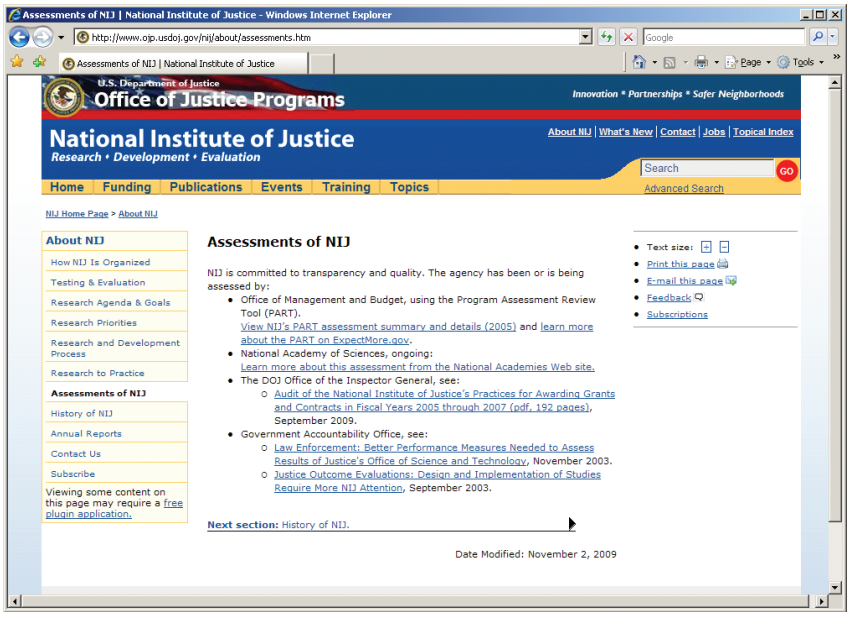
Assessments of NIJ | National Institute of Justice - Windows Internet Explorer

http://www.ojp.usdoj.gov/nij/about/assessments.htm

Google

Assessments of NIJ | National Institute of Justice

Page ▾ Tools ▾

U.S. Department of Justice
Office of Justice Programs

Innovation * Partnerships * Safer Neighborhoods

National Institute of Justice
Research • Development • Evaluation

About NIJ | What's New | Contact | Jobs | Topical Index

Search GO
Advanced Search

Home | Funding | Publications | Events | Training | Topics

NIJ Home Page > About NIJ

About NIJ
How NIJ Is Organized
Testing & Evaluation
Research Agenda & Goals
Research Priorities
Research and Development Process
Research to Practice
Assessments of NIJ
History of NIJ
Annual Reports
Contact Us
Subscribe

Viewing some content on this page may require a free plugin application.

Assessments of NIJ

NIJ is committed to transparency and quality. The agency has been or is being assessed by:

- Office of Management and Budget, using the Program Assessment Review Tool (PART).
View NIJ's PART assessment summary and details (2005) and learn more about the PART on ExpectMore.gov.
- National Academy of Sciences, ongoing:
Learn more about this assessment from the National Academies Web site.
- The DOJ Office of the Inspector General, see:
  - Audit of the National Institute of Justice's Practices for Awarding Grants and Contracts in Fiscal Years 2005 through 2007 (pdf, 192 pages), September 2009.
- Government Accountability Office, see:
  - Law Enforcement: Better Performance Measures Needed to Assess Results of Justice's Office of Science and Technology, November 2003.
  - Justice Outcome Evaluations: Design and Implementation of Studies Require More NIJ Attention, September 2003.

Next section: History of NIJ.

Date Modified: November 2, 2009

- Text size: + −
- Print this page
- E-mail this page
- Feedback
- Subscriptions